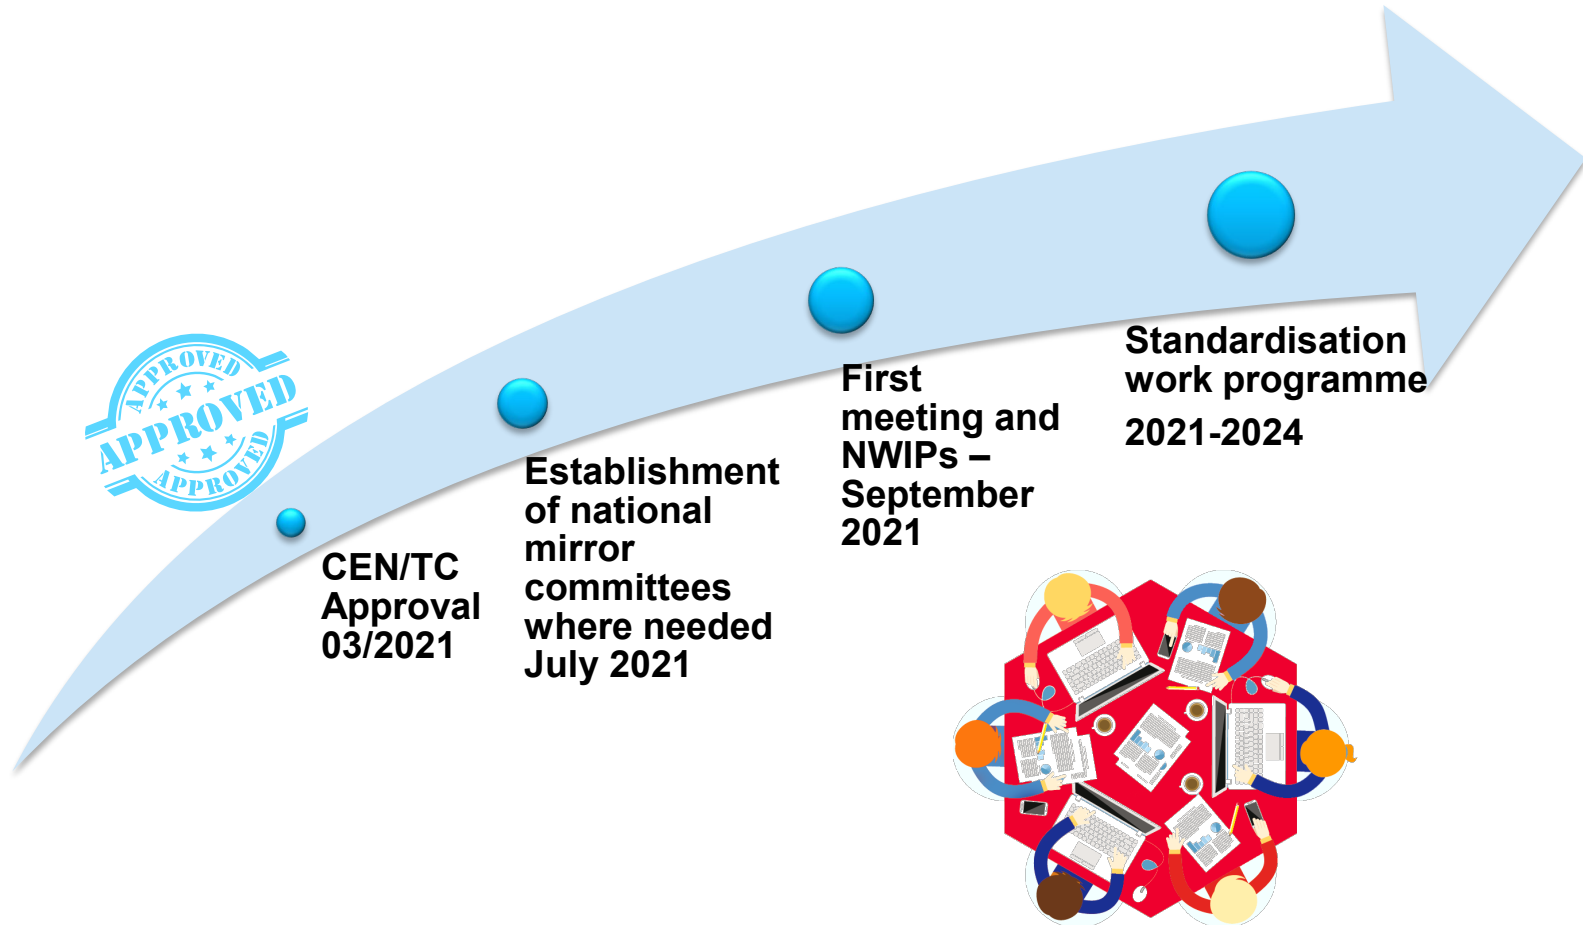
APPROVED
APPROVED
APPROVED

CEN/TC Approval 03/2021

Establishment of national mirror committees where needed July 2021

First meeting and NWIPs – September 2021

Standardisation work programme 2021-2024